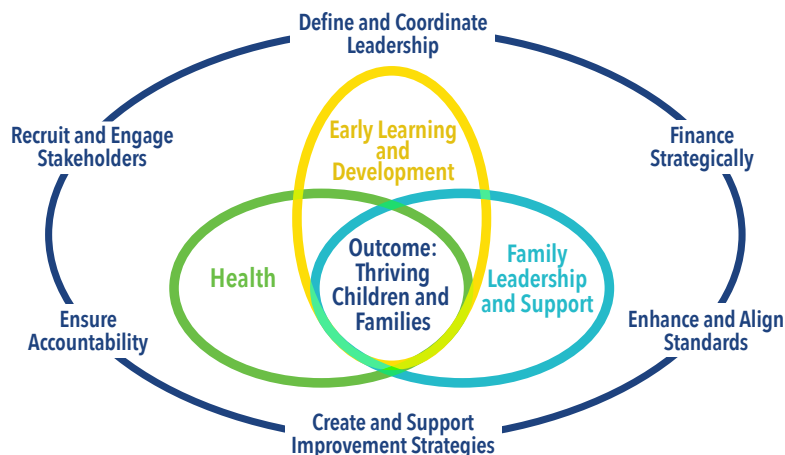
Define and Coordinate Leadership

Recruit and Engage Stakeholders

Finance Strategically

Early Learning and Development

Health

Outcome: Thriving Children and Families

Family Leadership and Support

Ensure Accountability

Enhance and Align Standards

Create and Support Improvement Strategies